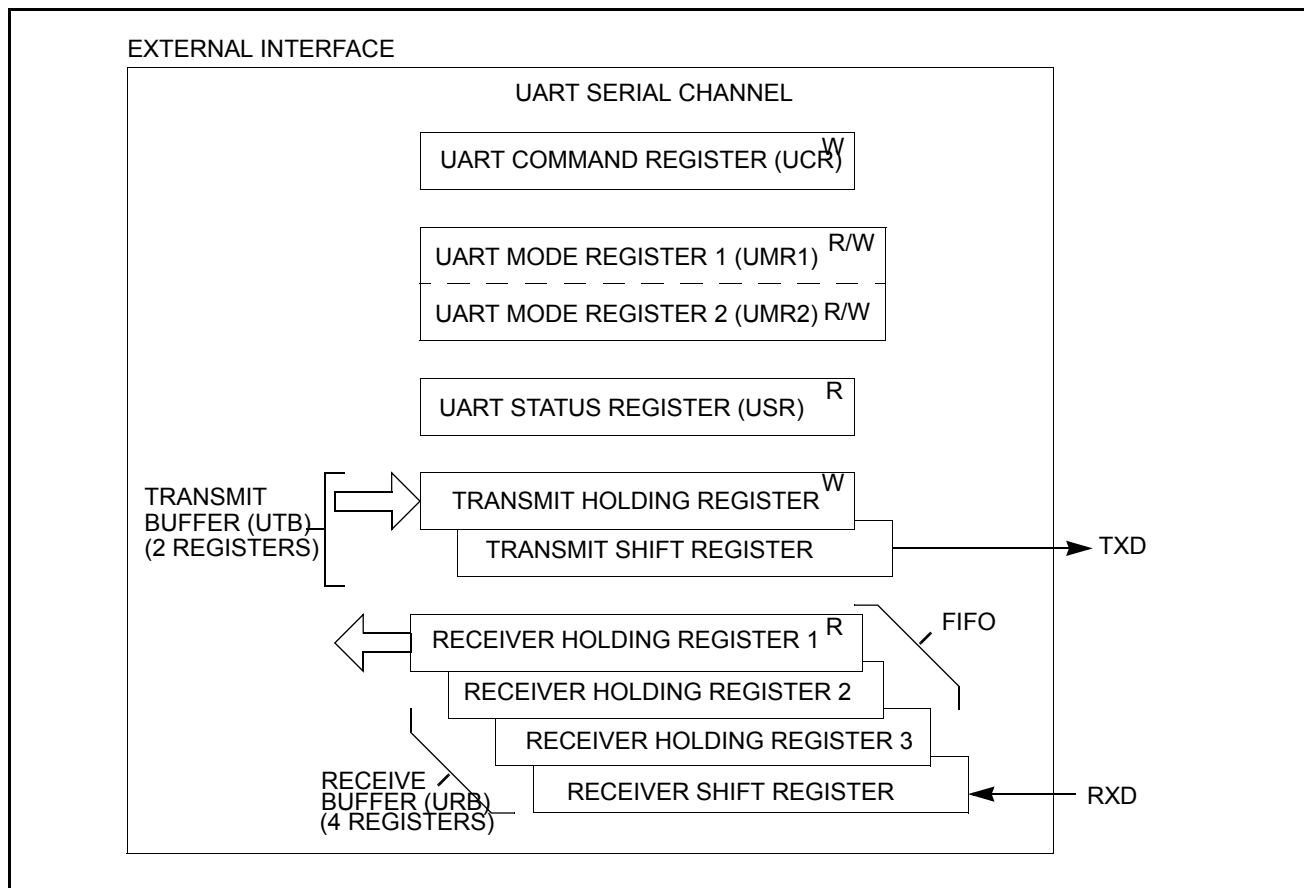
EXTERNAL INTERFACE

UART SERIAL CHANNEL

UART COMMAND REGISTER (UCR) W

UART MODE REGISTER 1 (UMR1) R/W

UART MODE REGISTER 2 (UMR2) R/W

UART STATUS REGISTER (USR) R

TRANSMIT BUFFER (UTB) (2 REGISTERS)

TRANSMIT HOLDING REGISTER W

TRANSMIT SHIFT REGISTER

TXD

FIFO

RECEIVER HOLDING REGISTER 1 R

RECEIVER HOLDING REGISTER 2

RECEIVER HOLDING REGISTER 3

RECEIVE BUFFER (URB) (4 REGISTERS)

RECEIVER SHIFT REGISTER

RXD